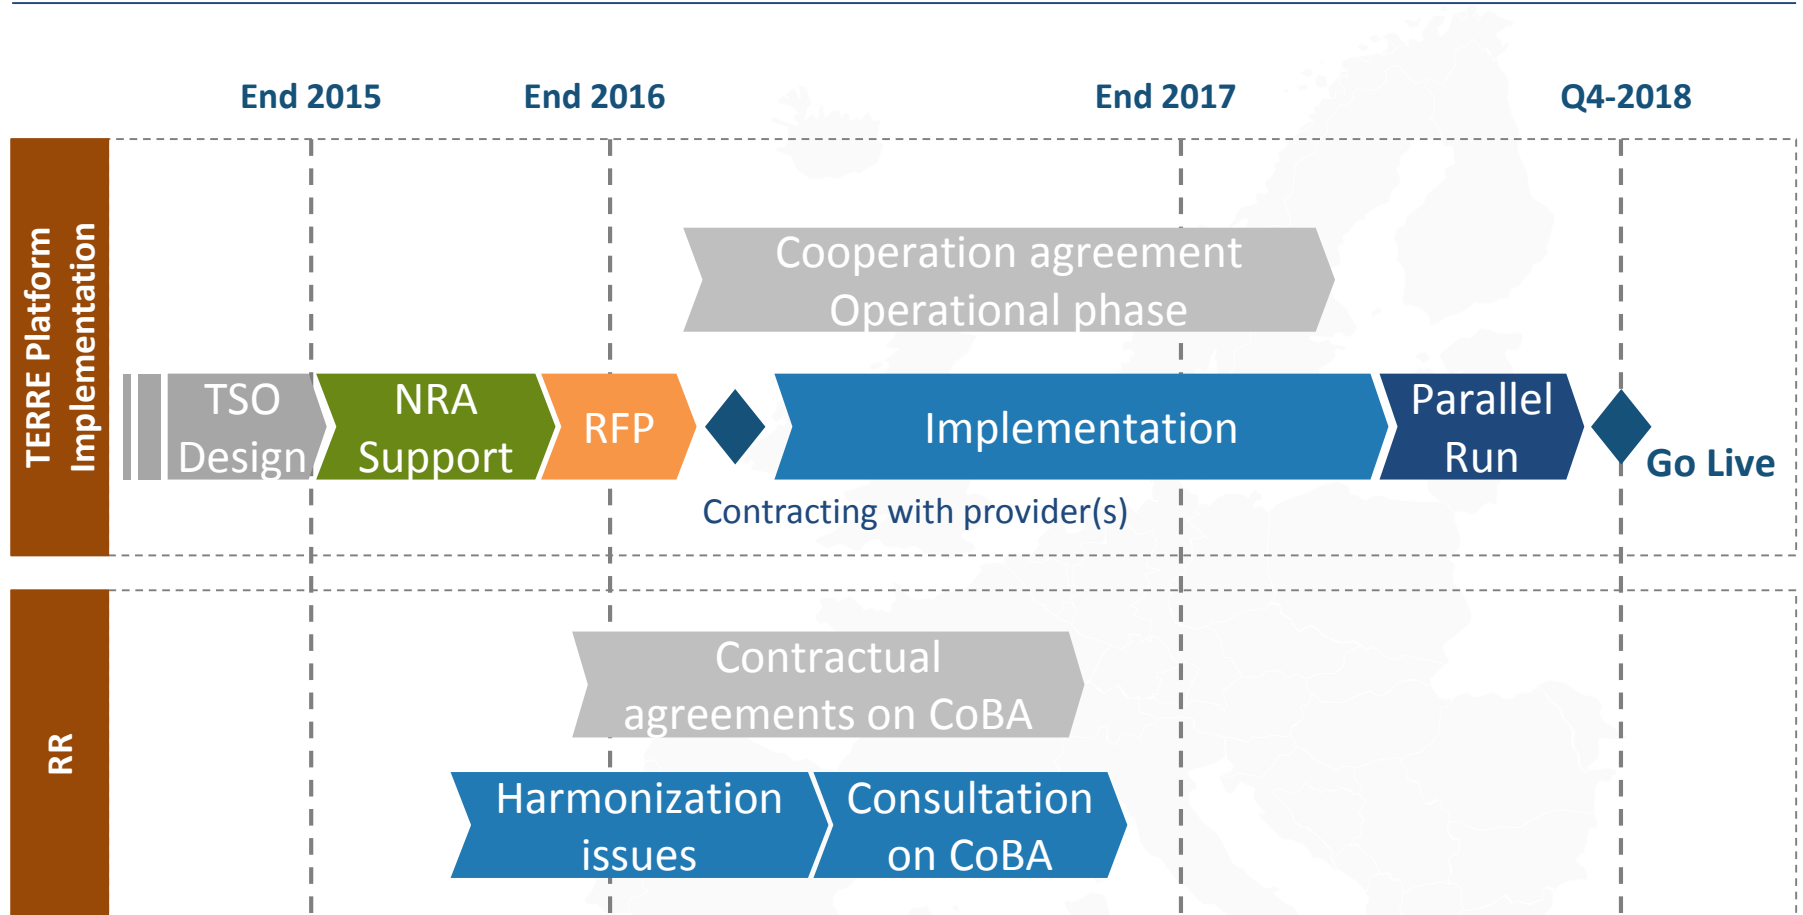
End 2015

End 2016

End 2017

Q4-2018

TERRE Platform Implementation

Cooperation agreement Operational phase

TSO Design

NRA Support

RFP

Implementation

Parallel Run

Go Live

Contracting with provider(s)

RR

Contractual agreements on CoBA

Harmonization issues

Consultation on CoBA